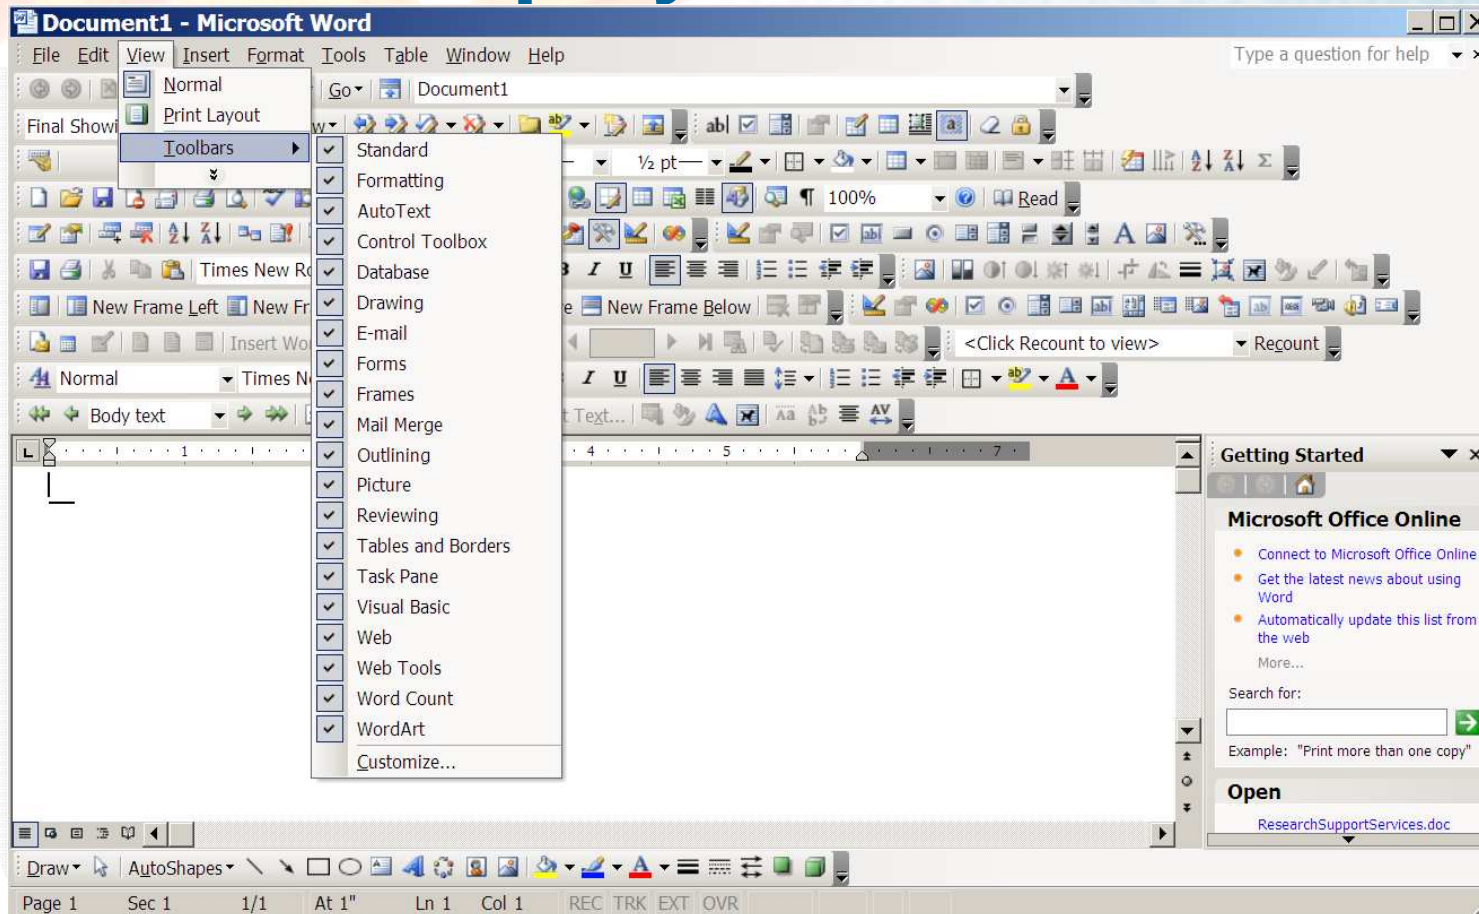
Document1 - Microsoft Word

File Edit View Insert Format Tools Table Window Help

Type a question for help

Normal
Print Layout
Toolbars

Go Document1

Final Showi

Standard
Formatting
AutoText
Control Toolbox
Database
Drawing
E-mail
Forms
Frames
Mail Merge
Outlining
Picture
Reviewing
Tables and Borders
Task Pane
Visual Basic
Web
Web Tools
Word Count
WordArt
Customize...

½ pt
100%
Read
Times New R
New Frame Left
New Fr
New Frame Below
Insert Wo
<Click Recount to view>
Recount
Normal
Times N
Body text
Text...

Getting Started
Microsoft Office Online
Connect to Microsoft Office Online
Get the latest news about using Word
Automatically update this list from the web
More...
Search for:
Example: "Print more than one copy"
Open
ResearchSupportServices.doc

Draw AutoShapes

Page 1 Sec 1 1/1 At 1" Ln 1 Col 1 REC TRK EXT OVR